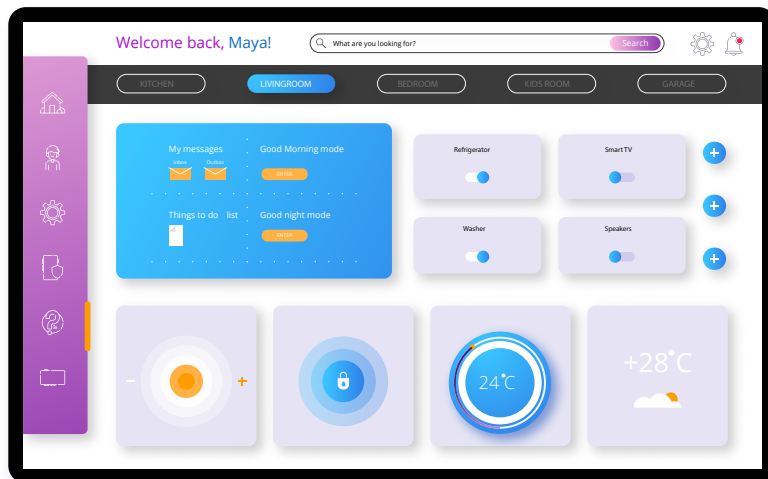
Welcome back, Maya!

What are you looking for?

Search

KITCHEN

LIVINGROOM

BEDROOM

KIDS ROOM

GARAGE

My messages

Inbox

Outbox

Good Morning mode

ENTER

Things to do list

Good night mode

ENTER

Refrigerator

Smart TV

Washer

Speakers

−

+

24°C

+28°C